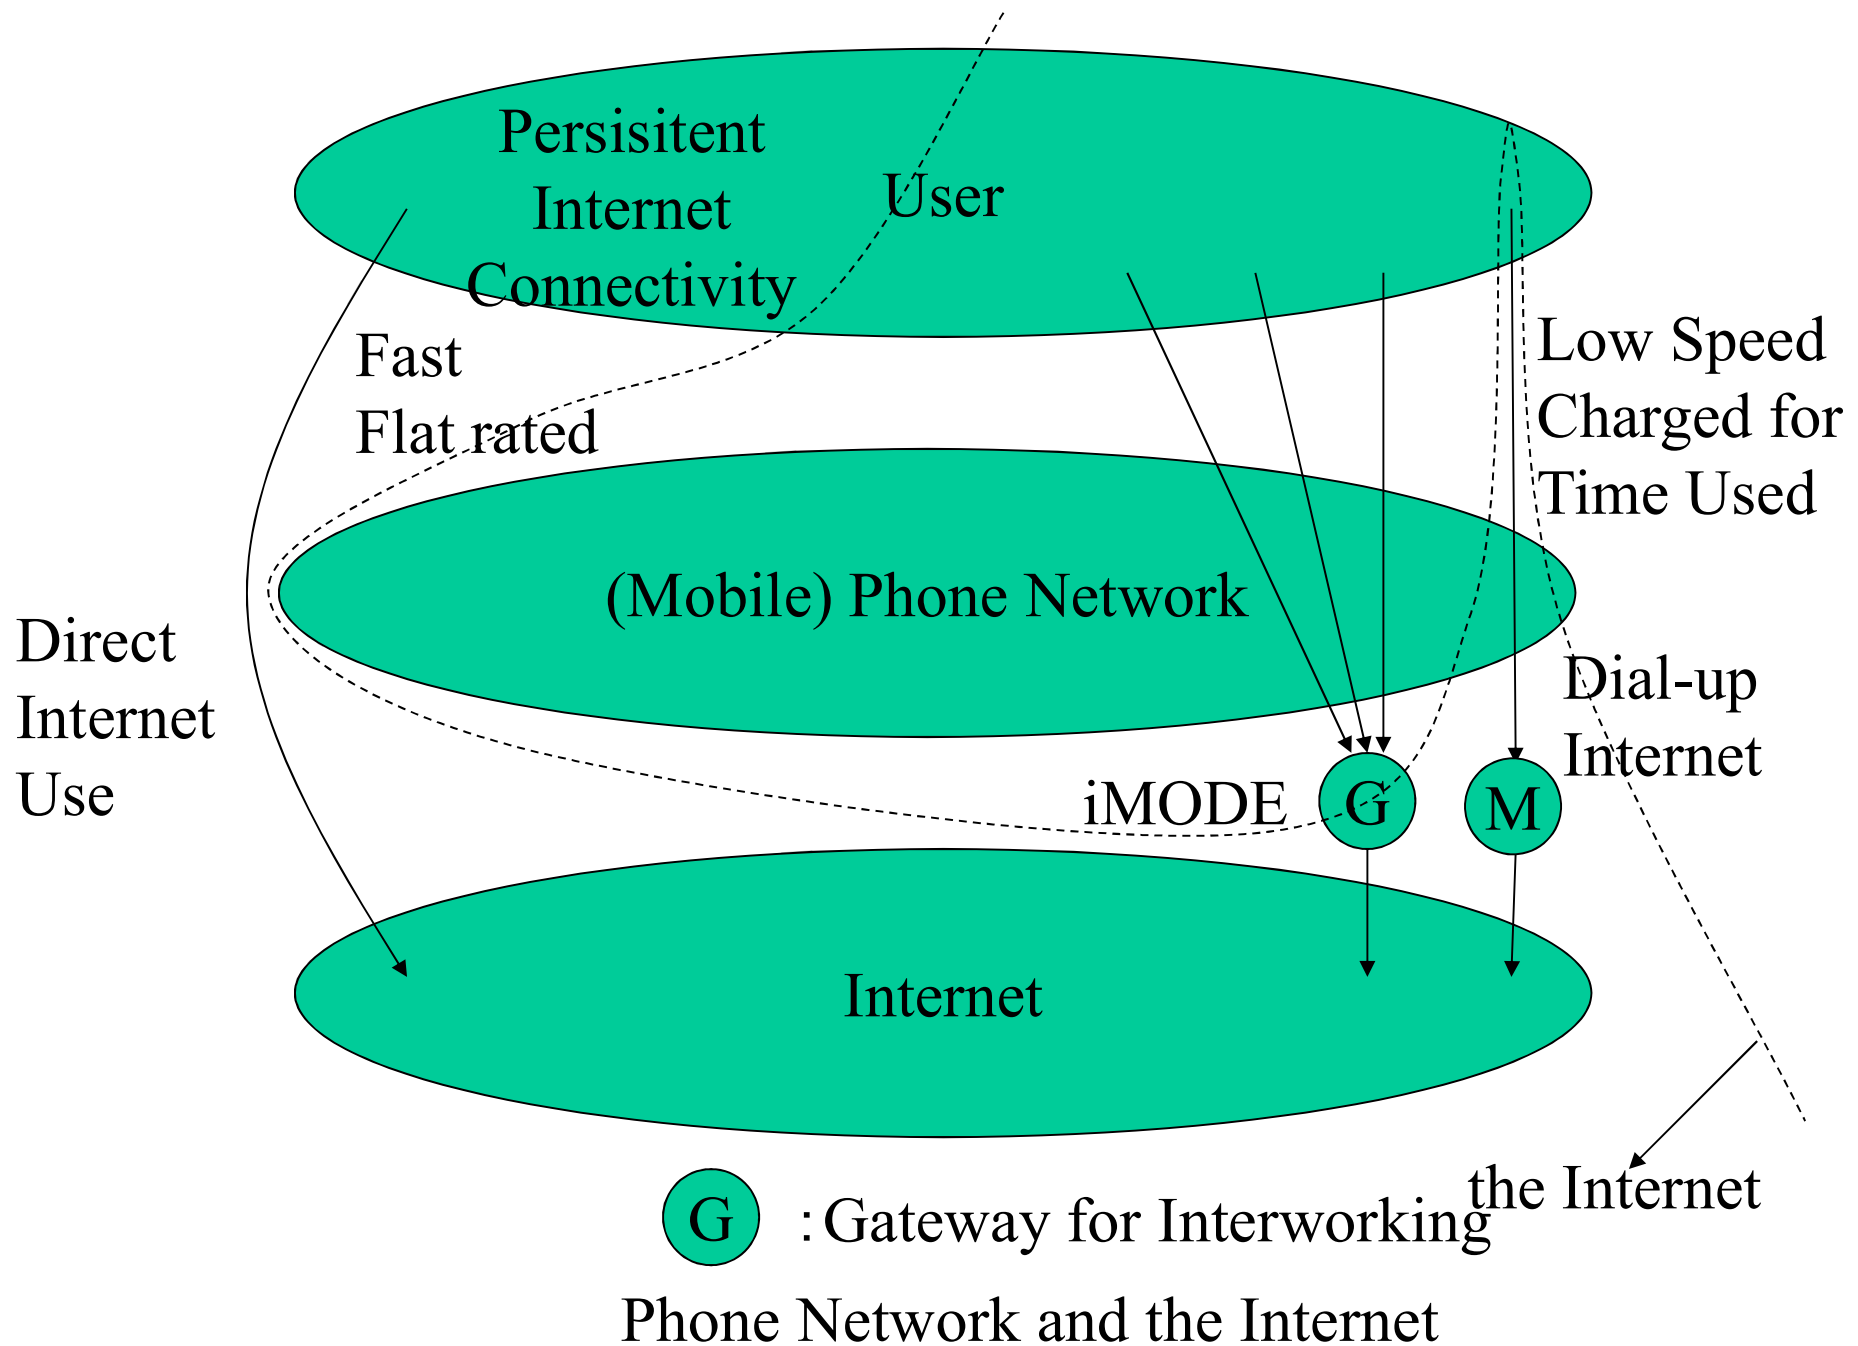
Persisitent Internet Connectivity

User

Fast
Flat rated

Low Speed
Charged for
Time Used

(Mobile) Phone Network

Direct
Internet
Use

Dial-up
Internet

iMODE

G

M

Internet

the Internet

G : Gateway for Interworking
Phone Network and the Internet